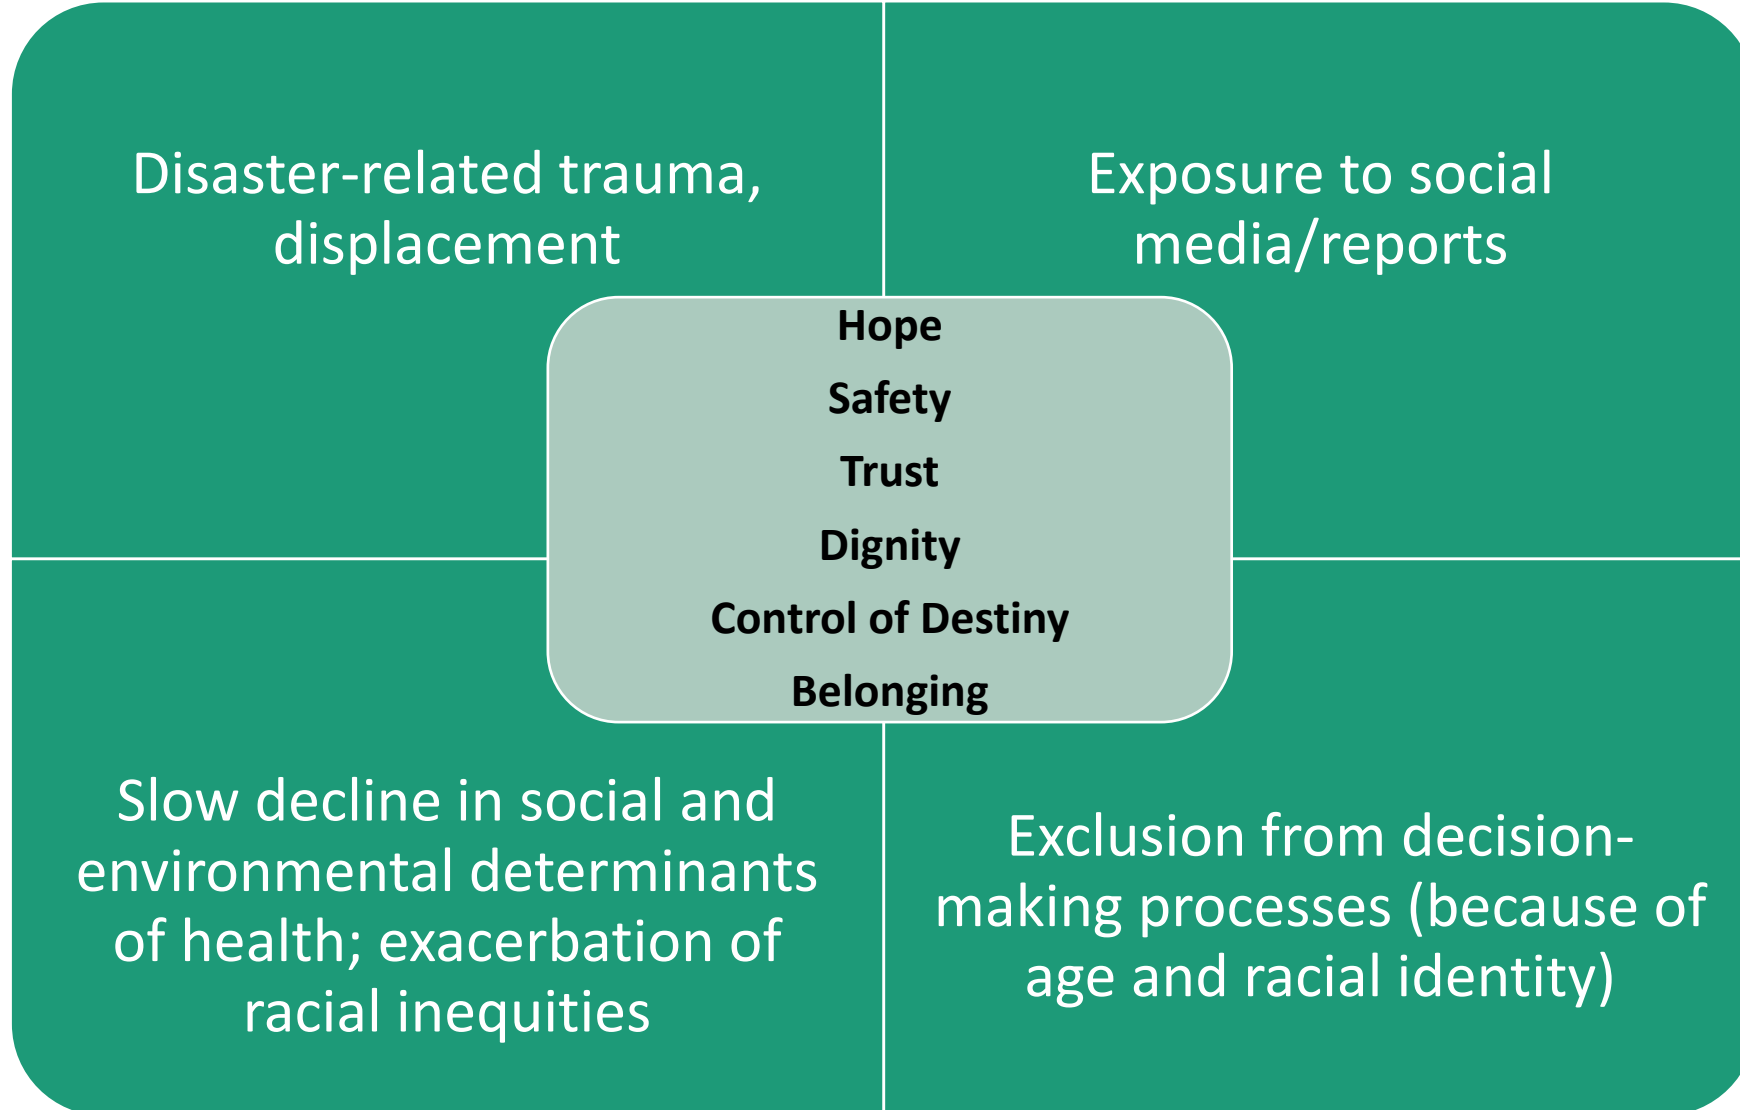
Disaster-related trauma, displacement

Exposure to social media/reports

Hope
Safety
Trust
Dignity
Control of Destiny
Belonging

Slow decline in social and environmental determinants of health; exacerbation of racial inequities

Exclusion from decision-making processes (because of age and racial identity)